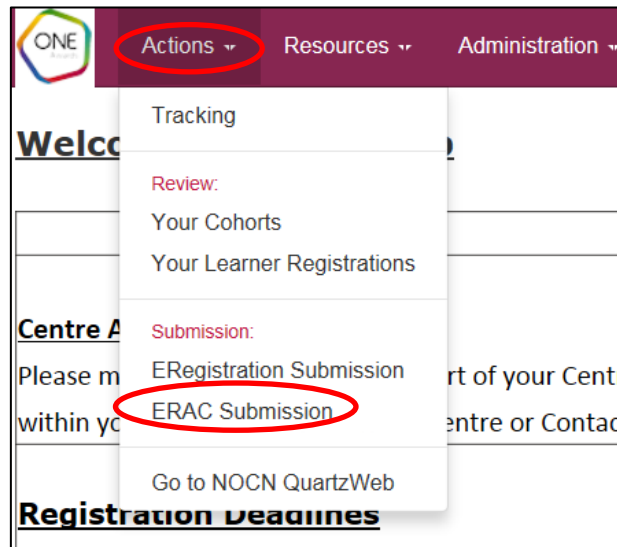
ONE

Actions ▾ Resources ▾ Administration ▾

Tracking

Review:

Your Cohorts

Your Learner Registrations

Submission:

ERegistration Submission

ERAC Submission

Go to NOCN QuartzWeb

Welco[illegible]o

Centre A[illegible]

Please m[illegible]rt of your Cent

within yo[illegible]entre or Contac

Registration Deadlines